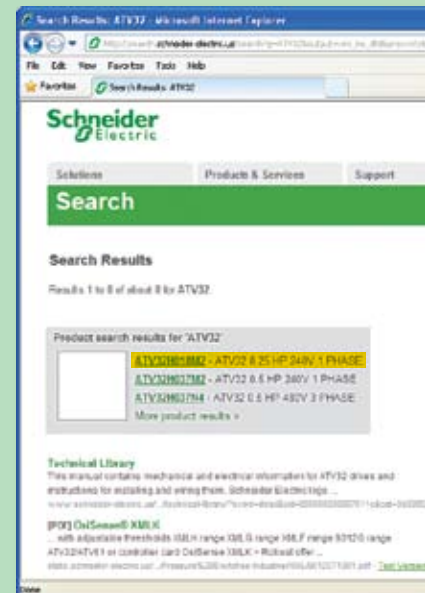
Search Results: ATV32 - Microsoft Internet Explorer

http://search.schneider-electric.us/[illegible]

File Edit View Favorites Tools Help

Favorites Search Results: ATV32

Schneider Electric

Solutions Products & Services Support

Search

Search Results

Results 1 to 8 of about 8 for ATV32.

Product search results for "ATV32"

ATV32H018M2 - ATV32 0.25 HP 240V 1 PHASE

ATV32H037M2 - ATV32 0.5 HP 240V 1 PHASE

ATV32H037N4 - ATV32 0.5 HP 480V 3 PHASE

More product results »

Technical Library

This manual contains mechanical and electrical information for ATV32 drives and instructions for installing and wiring them. Schneider Electric logo ...

www.schneider-electric.us/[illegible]

[PDF] OsiSense® XMLK

... with adjustable thresholds XMLK range XMLG range XMLF range 50120 range ATV32/ATV61 or controller card OsiSense XMLK • Robust offer ...

static.schneider-electric.us/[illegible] - Text Version

Done